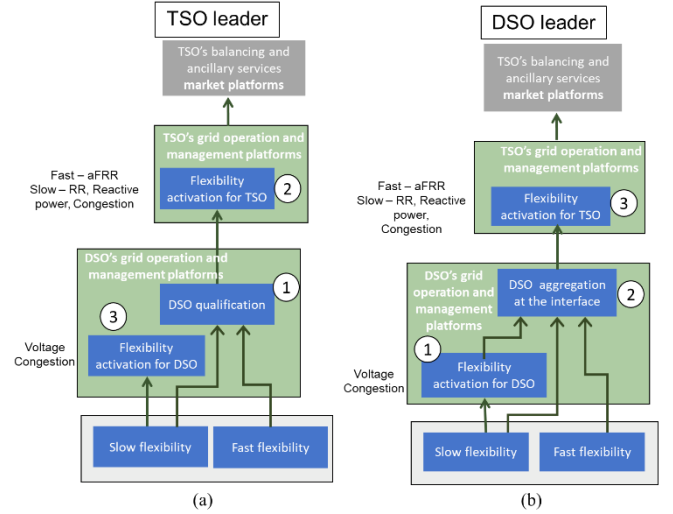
TSO leader

TSO's balancing and ancillary services **market platforms**

TSO's grid operation and management platforms

Fast – aFRR
Slow – RR, Reactive power, Congestion

Flexibility activation for TSO

2

DSO's grid operation and management platforms

DSO qualification

1

3

Flexibility activation for DSO

Voltage
Congestion

Slow flexibility

Fast flexibility

(a)

DSO leader

TSO's balancing and ancillary services **market platforms**

TSO's grid operation and management platforms

Fast – aFRR
Slow – RR, Reactive power, Congestion

Flexibility activation for TSO

3

DSO's grid operation and management platforms

DSO aggregation at the interface

2

1

Flexibility activation for DSO

Voltage
Congestion

Slow flexibility

Fast flexibility

(b)